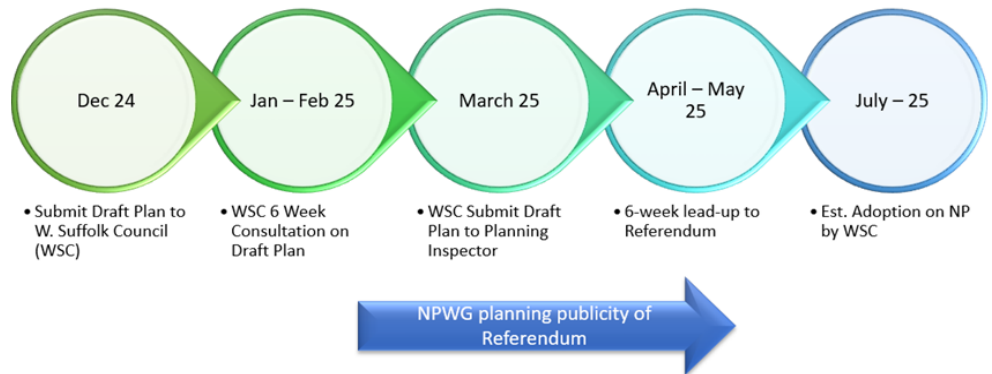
Dec 24

Jan – Feb 25

March 25

April – May 25

July – 25

• Submit Draft Plan to W. Suffolk Council (WSC)

• WSC 6 Week Consultation on Draft Plan

• WSC Submit Draft Plan to Planning Inspector

• 6-week lead-up to Referendum

• Est. Adoption on NP by WSC

NPWG planning publicity of Referendum